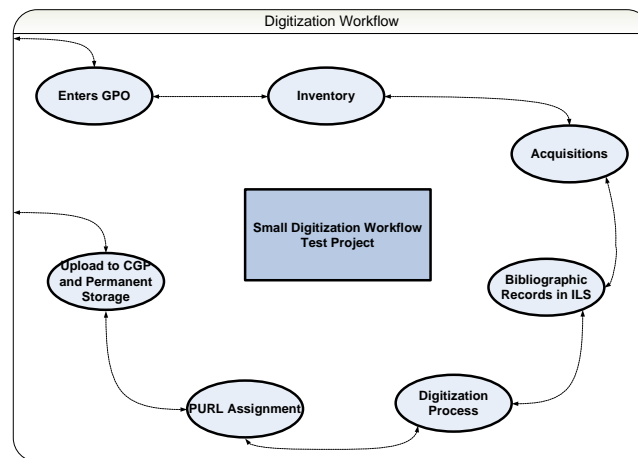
Digitization Workflow

Enters GPO

Inventory

Acquisitions

Small Digitization Workflow Test Project

Upload to CGP and Permanent Storage

Bibliographic Records in ILS

PURL Assignment

Digitization Process